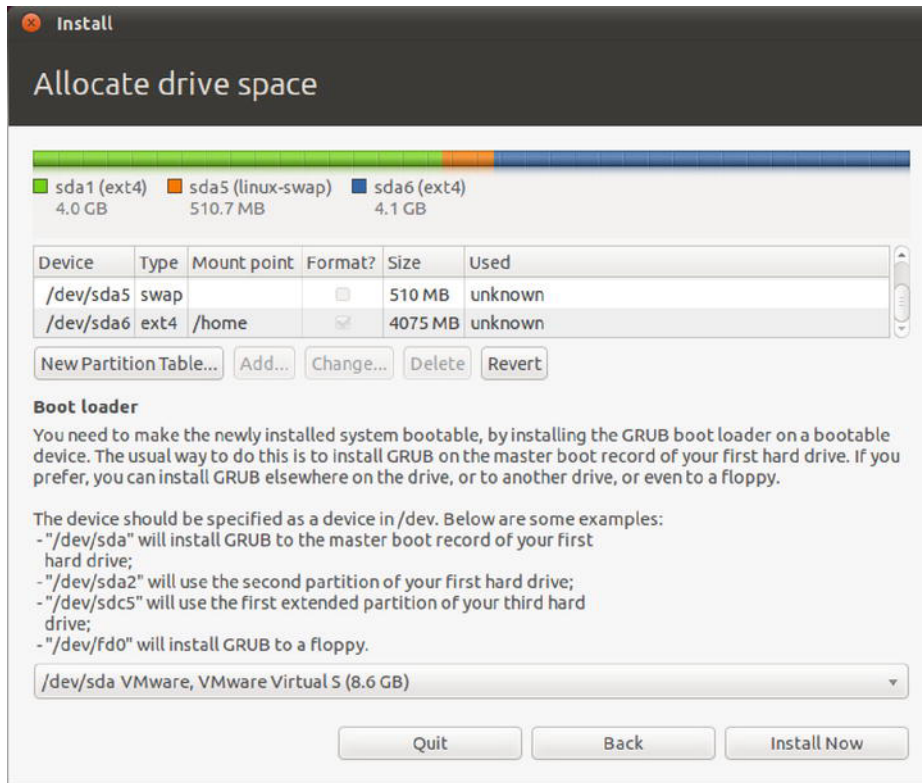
Install

Allocate drive space

sda1 (ext4) 4.0 GB
sda5 (linux-swap) 510.7 MB
sda6 (ext4) 4.1 GB

| Device | Type | Mount point | Format? | Size | Used |
|---|---|---|---|---|---|
| /dev/sda5 | swap | | | 510 MB | unknown |
| /dev/sda6 | ext4 | /home | | 4075 MB | unknown |

New Partition Table... Add... Change... Delete Revert

Boot loader

You need to make the newly installed system bootable, by installing the GRUB boot loader on a bootable device. The usual way to do this is to install GRUB on the master boot record of your first hard drive. If you prefer, you can install GRUB elsewhere on the drive, or to another drive, or even to a floppy.

The device should be specified as a device in /dev. Below are some examples:
- "/dev/sda" will install GRUB to the master boot record of your first hard drive;
- "/dev/sda2" will use the second partition of your first hard drive;
- "/dev/sdc5" will use the first extended partition of your third hard drive;
- "/dev/fd0" will install GRUB to a floppy.

/dev/sda VMware, VMware Virtual S (8.6 GB)

Quit Back Install Now